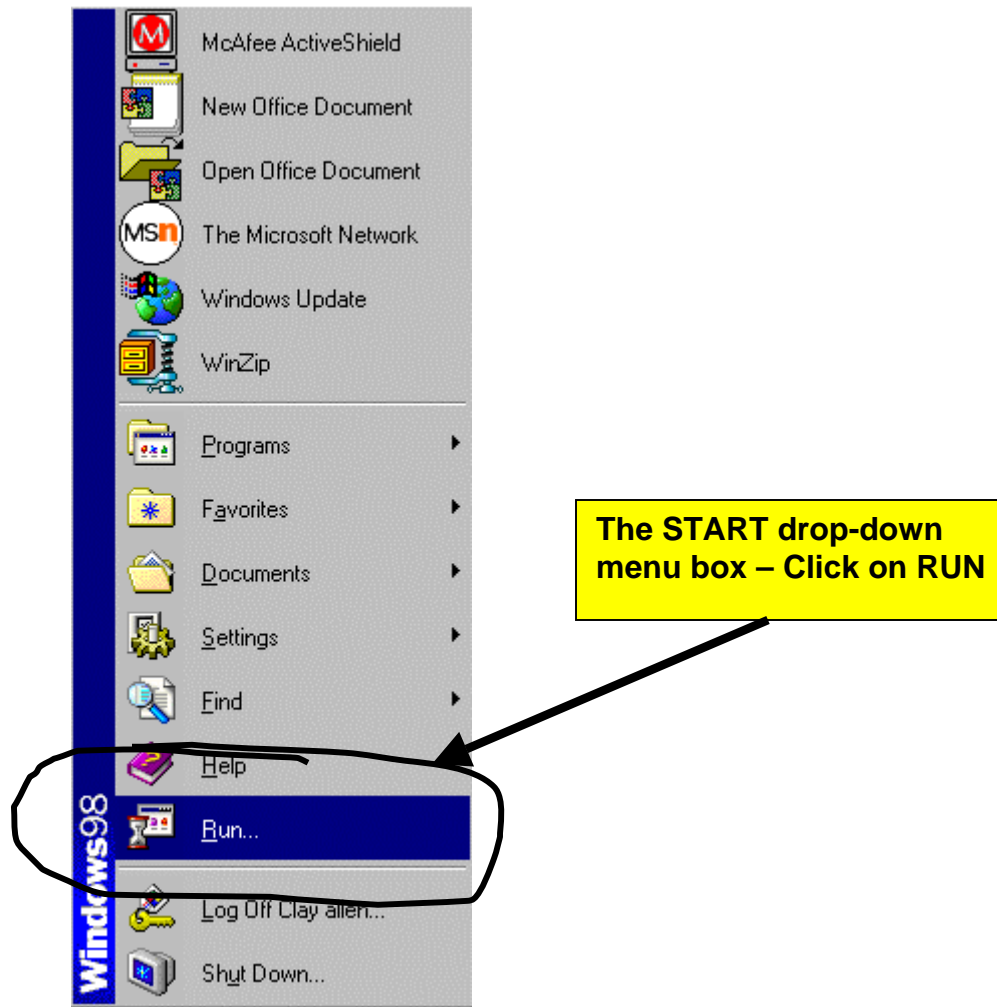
McAfee ActiveShield

New Office Document

Open Office Document

MSN

The Microsoft Network

Windows Update

WinZip

Programs

Favorites

Documents

Settings

Find

Help

Run...

Log Off Clay allen...

Shut Down...

Windows98

The START drop-down menu box – Click on RUN